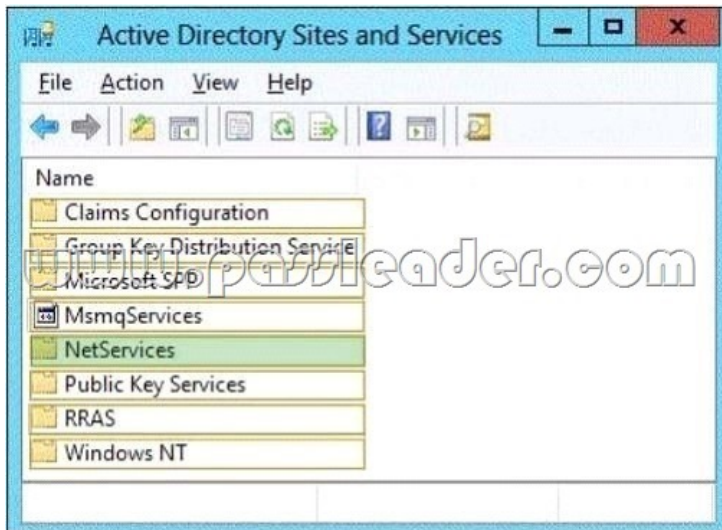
Active Directory Sites and Services

File Action View Help

Name

Claims Configuration

Group Key Distribution Service

Microsoft SPP

MsmqServices

NetServices

Public Key Services

RRAS

Windows NT

www.passleader.com